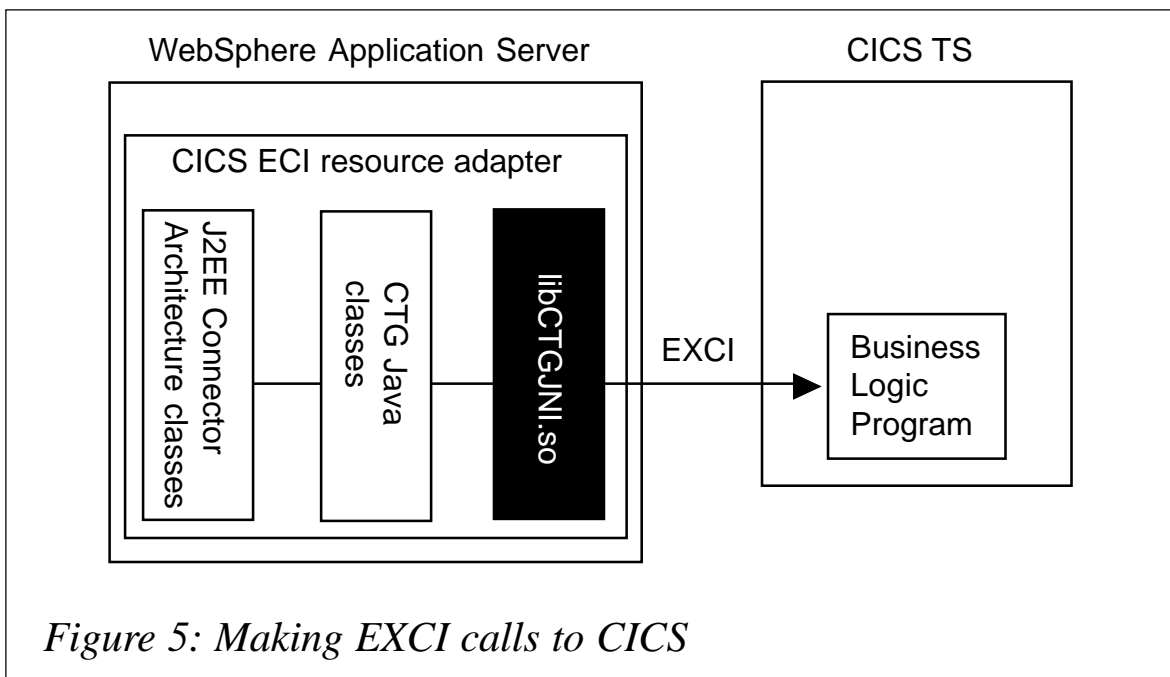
WebSphere Application Server

CICS TS

CICS ECI resource adapter

J2EE Connector Architecture classes

CTG Java classes

libCTGJNI.so

EXCI

Business Logic Program

Figure 5: Making EXCI calls to CICS